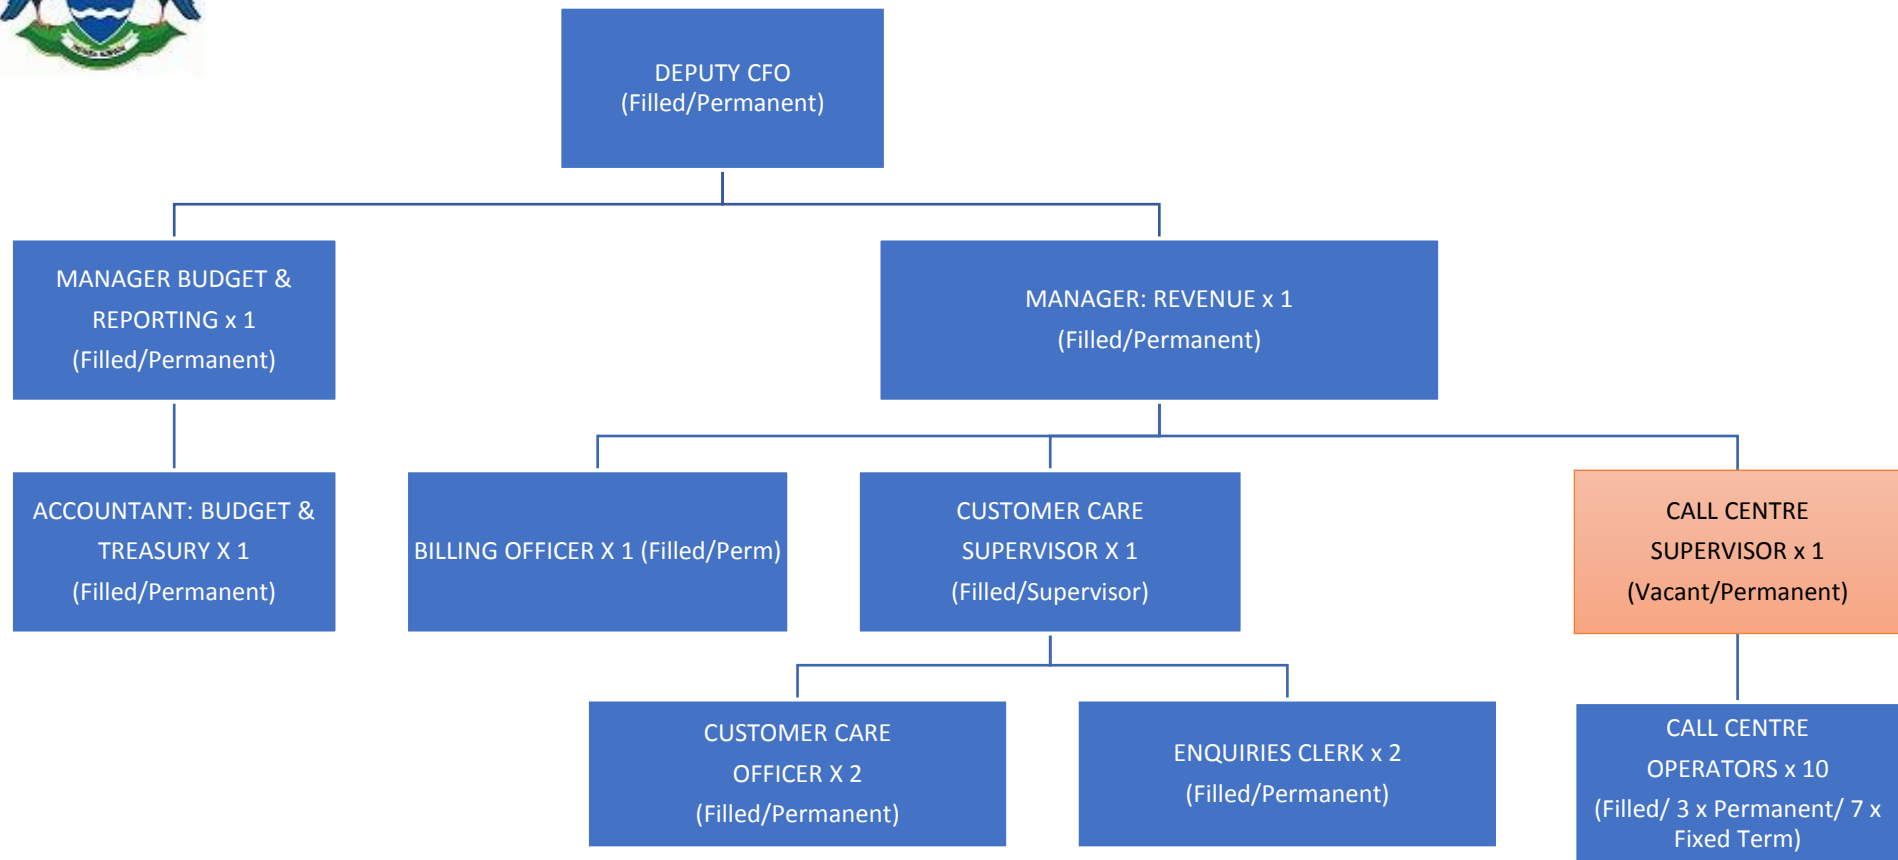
DEPUTY CFO
(Filled/Permanent)

MANAGER BUDGET & REPORTING x 1
(Filled/Permanent)

MANAGER: REVENUE x 1
(Filled/Permanent)

ACCOUNTANT: BUDGET & TREASURY X 1
(Filled/Permanent)

BILLING OFFICER X 1 (Filled/Perm)

CUSTOMER CARE SUPERVISOR X 1
(Filled/Supervisor)

CALL CENTRE SUPERVISOR x 1
(Vacant/Permanent)

CUSTOMER CARE OFFICER X 2
(Filled/Permanent)

ENQUIRIES CLERK x 2
(Filled/Permanent)

CALL CENTRE OPERATORS x 10
(Filled/ 3 x Permanent/ 7 x Fixed Term)